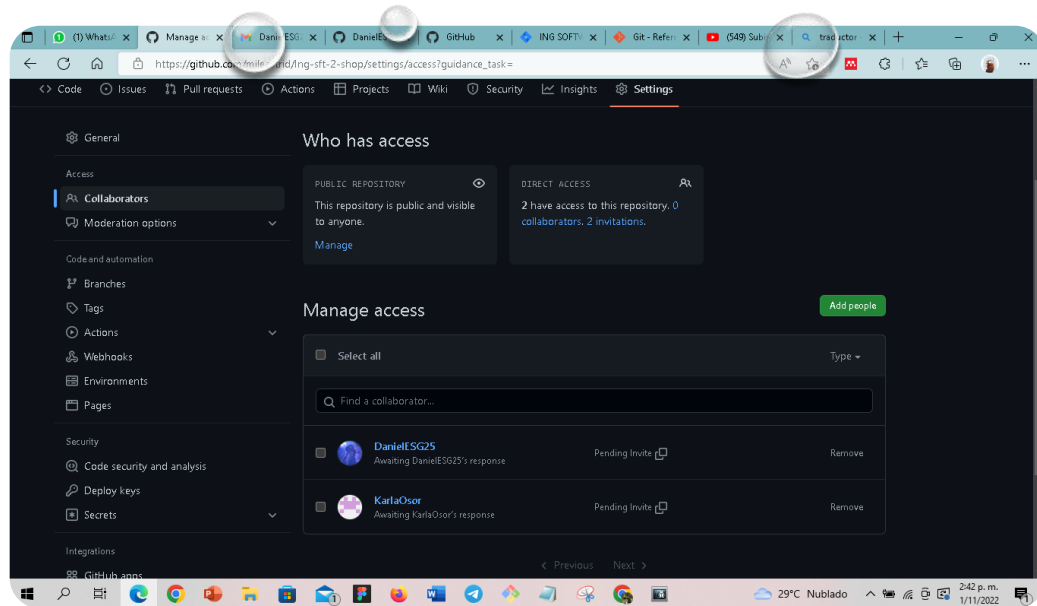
(1) WhatsA | Manage a | DanielESG | DanielE | GitHub | ING SOFTV | Git - Refere | (549) Subi | traductor

https://github.co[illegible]mile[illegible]nd/Ing-sft-2-shop/settings/access?guidance_task=

<> Code | Issues | Pull requests | Actions | Projects | Wiki | Security | Insights | Settings

General

Access
Collaborators
Moderation options

Code and automation
Branches
Tags
Actions
Webhooks
Environments
Pages

Security
Code security and analysis
Deploy keys
Secrets

Integrations
GitHub apps

Who has access

PUBLIC REPOSITORY
This repository is public and visible to anyone.
Manage

DIRECT ACCESS
2 have access to this repository. 0 collaborators. 2 invitations.

Manage access

Add people

Select all

Type

Find a collaborator...

DanielESG25
Awaiting DanielESG25's response
Pending Invite
Remove

KarlaOsor
Awaiting KarlaOsor's response
Pending Invite
Remove

Previous Next

29°C Nublado
2:42 p. m.
1/11/2022